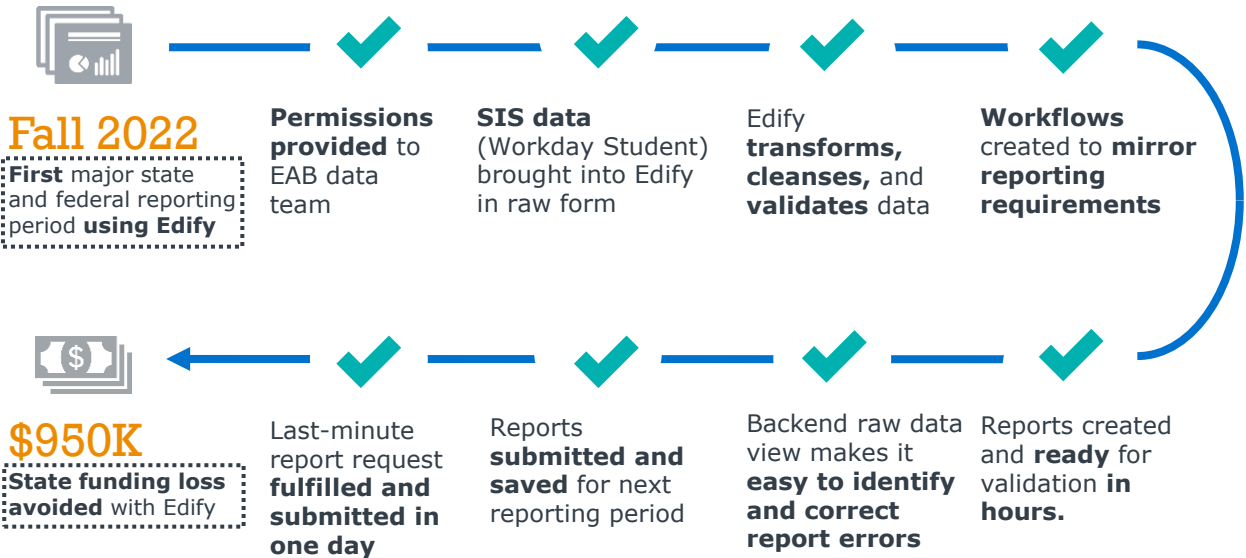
Fall 2022

First major state and federal reporting period using Edify

Permissions provided to EAB data team

SIS data (Workday Student) brought into Edify in raw form

Edify transforms, cleanses, and validates data

Workflows created to mirror reporting requirements

$

$950K

State funding loss avoided with Edify

Last-minute report request fulfilled and submitted in one day

Reports submitted and saved for next reporting period

Backend raw data view makes it easy to identify and correct report errors

Reports created and ready for validation in hours.